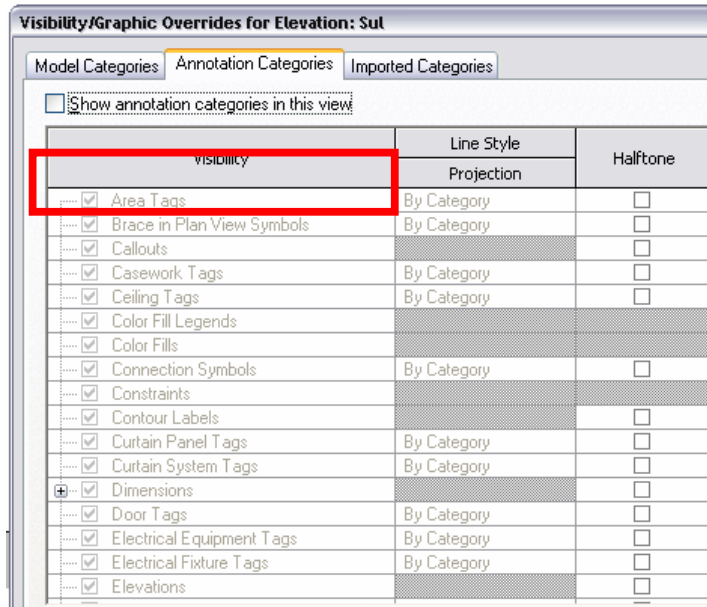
Visibility/Graphic Overrides for Elevation: Sul

Model Categories | Annotation Categories | Imported Categories

Show annotation categories in this view

| Visibility | Line Style Projection | Halftone |
|---|---|---|
| Area Tags | By Category | |
| Brace in Plan View Symbols | By Category | |
| Callouts | | |
| Casework Tags | By Category | |
| Ceiling Tags | By Category | |
| Color Fill Legends | | |
| Color Fills | | |
| Connection Symbols | By Category | |
| Constraints | | |
| Contour Labels | | |
| Curtain Panel Tags | By Category | |
| Curtain System Tags | By Category | |
| Dimensions | | |
| Door Tags | By Category | |
| Electrical Equipment Tags | By Category | |
| Electrical Fixture Tags | By Category | |
| Elevations | | |